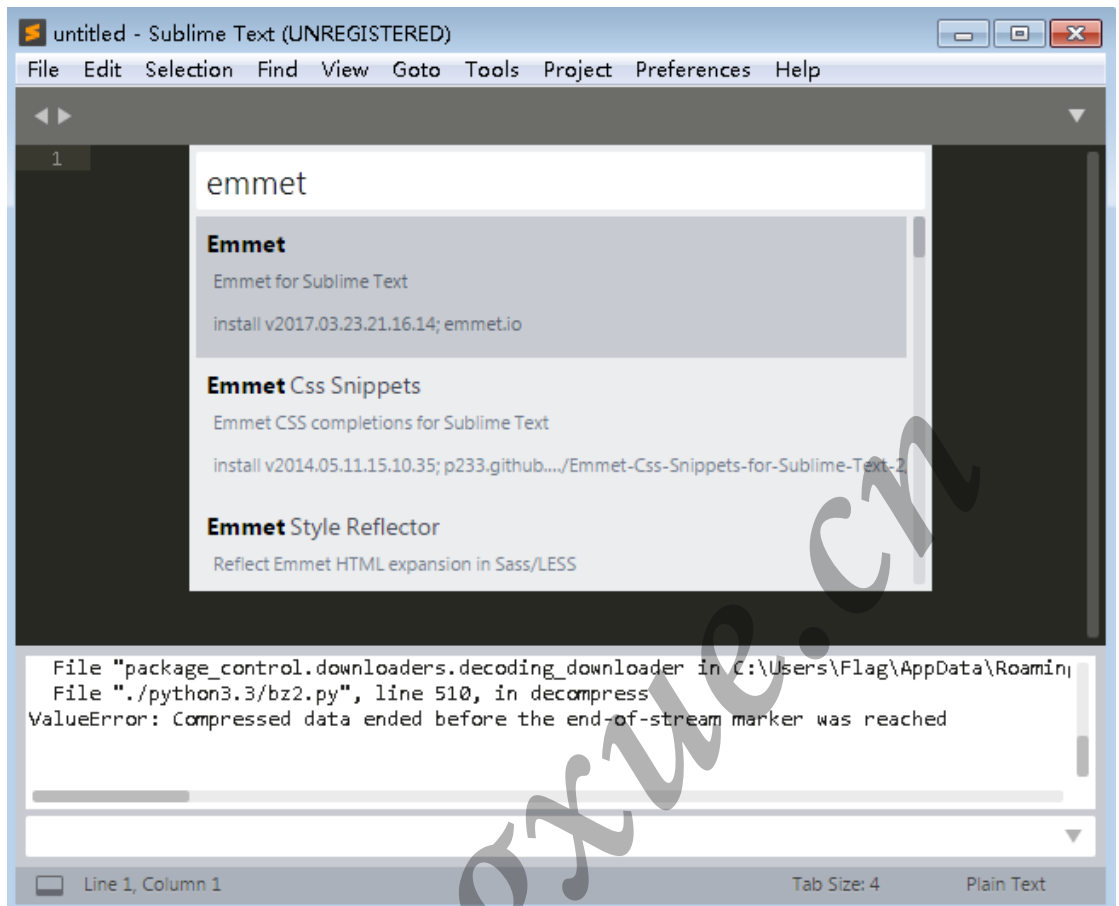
untitled - Sublime Text (UNREGISTERED)

File Edit Selection Find View Goto Tools Project Preferences Help

1

emmet

**Emmet**
Emmet for Sublime Text
install v2017.03.23.21.16.14; emmet.io

**Emmet** Css Snippets
Emmet CSS completions for Sublime Text
install v2014.05.11.15.10.35; p233.github..../Emmet-Css-Snippets-for-Sublime-Text-2

**Emmet** Style Reflector
Reflect Emmet HTML expansion in Sass/LESS

File "package_control.downloaders.decoding_downloader in C:\Users\Flag\AppData\Roamin
File "./python3.3/bz2.py", line 510, in decompress
ValueError: Compressed data ended before the end-of-stream marker was reached

Line 1, Column 1 Tab Size: 4 Plain Text

oxue.cn